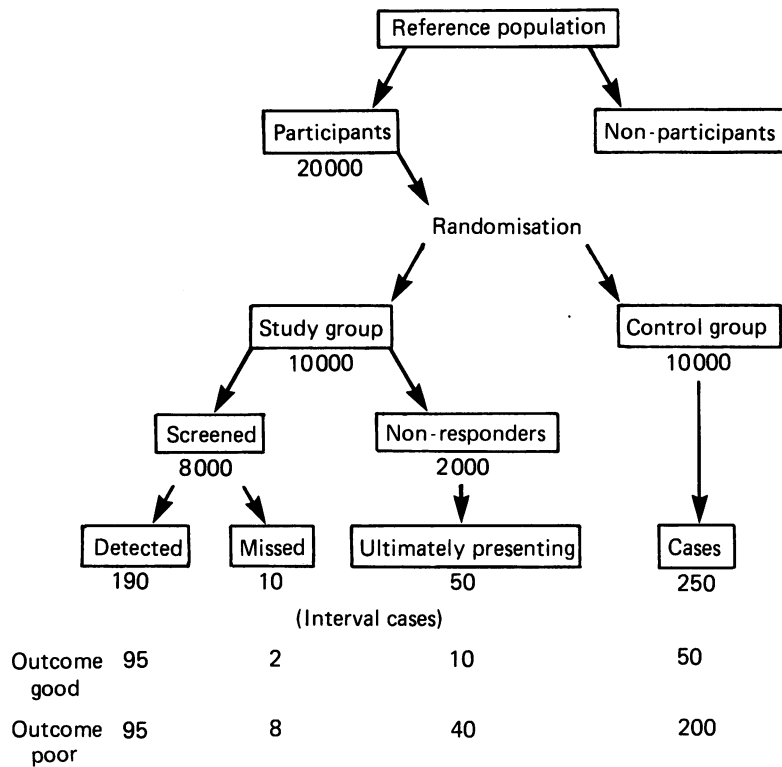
Reference population

Participants
20000

Non-participants

Randomisation

Study group
10000

Control group
10000

Screened
8000

Non-responders
2000

Detected
190

Missed
10

Ultimately presenting
50

Cases
250

(Interval cases)

Outcome good 95 2 10 50

Outcome poor 95 8 40 200